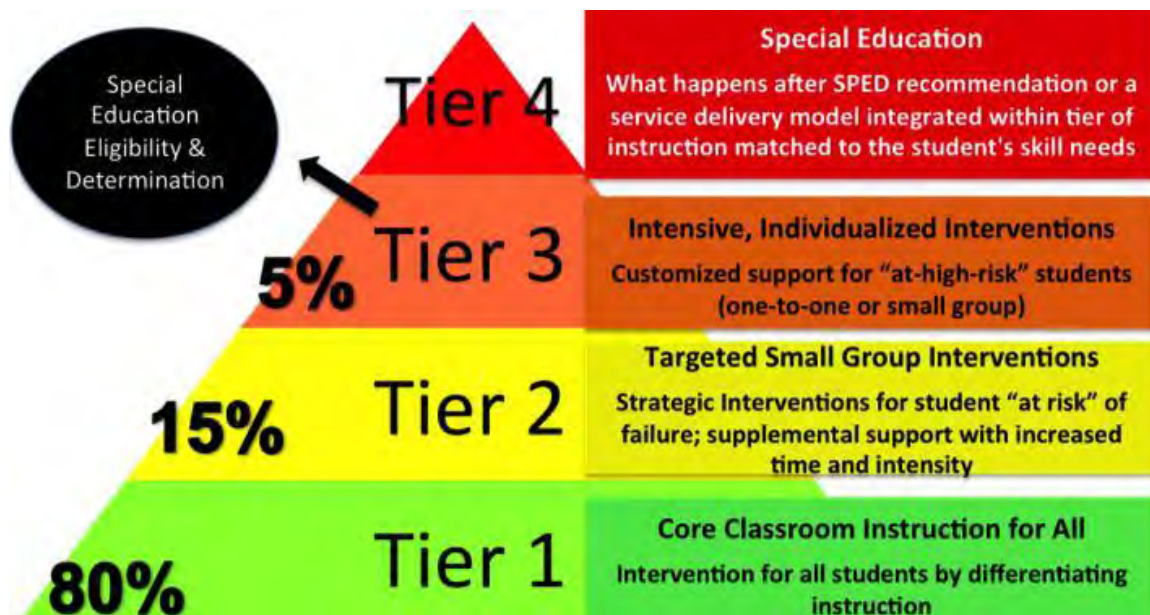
Special Education Eligibility & Determination

Tier 4

Special Education

What happens after SPED recommendation or a service delivery model integrated within tier of instruction matched to the student's skill needs

5%

Tier 3

Intensive, Individualized Interventions

Customized support for "at-high-risk" students (one-to-one or small group)

15%

Tier 2

Targeted Small Group Interventions

Strategic Interventions for student "at risk" of failure; supplemental support with increased time and intensity

80%

Tier 1

Core Classroom Instruction for All

Intervention for all students by differentiating instruction